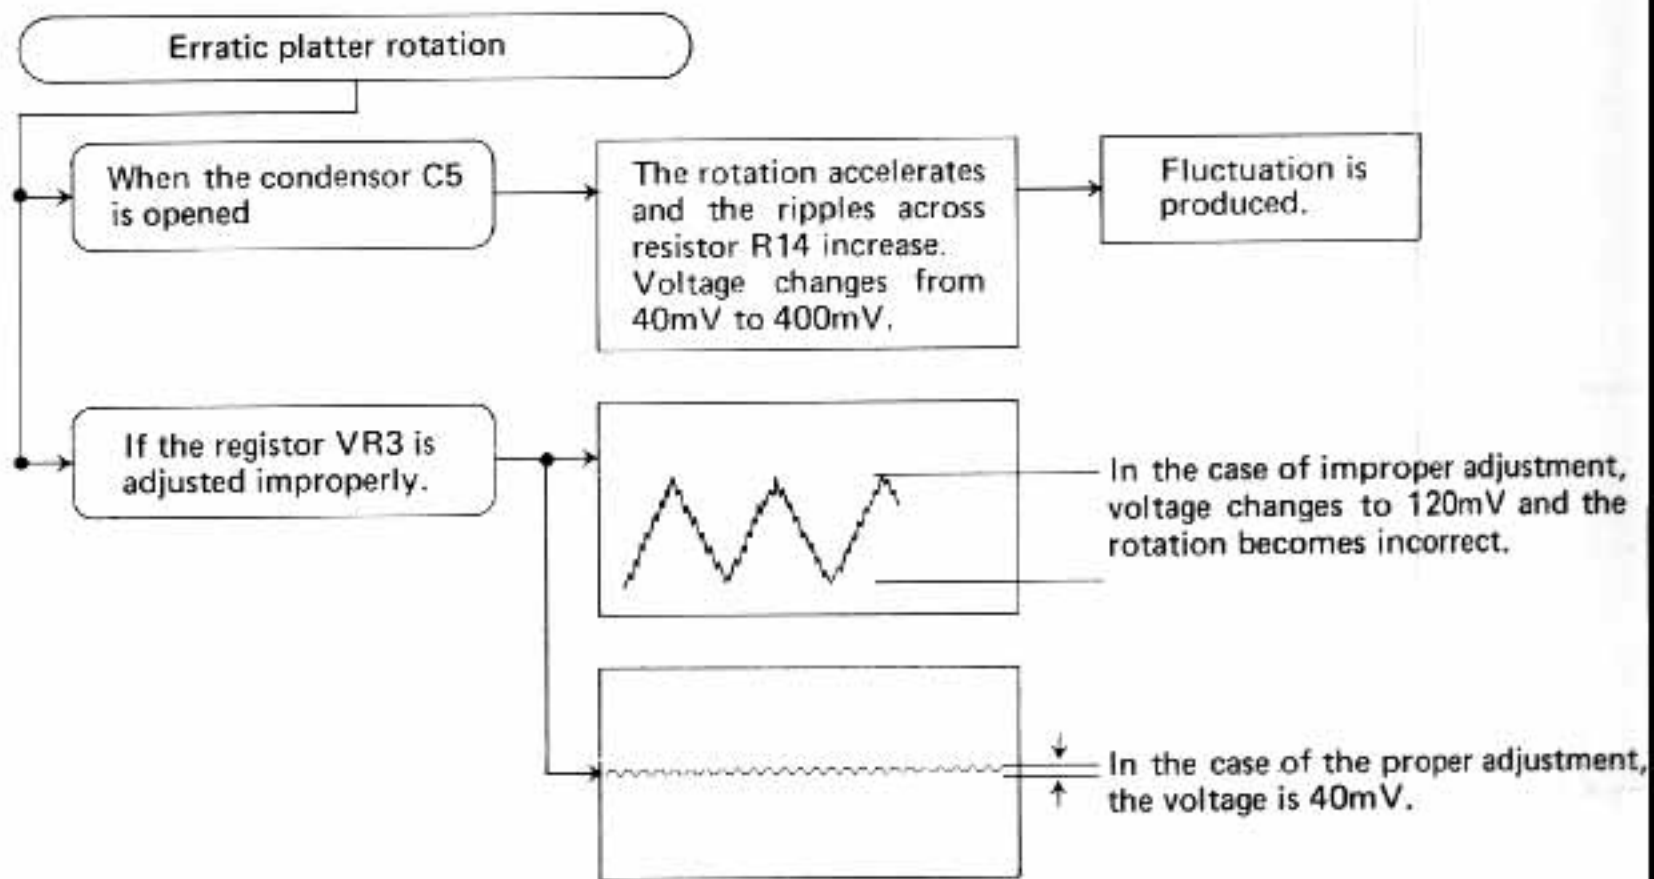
Erratic platter rotation

When the condensor C5 is opened

The rotation accelerates and the ripples across resistor R14 increase. Voltage changes from 40mV to 400mV.

Fluctuation is produced.

If the registor VR3 is adjusted improperly.

In the case of improper adjustment, voltage changes to 120mV and the rotation becomes incorrect.

In the case of the proper adjustment, the voltage is 40mV.